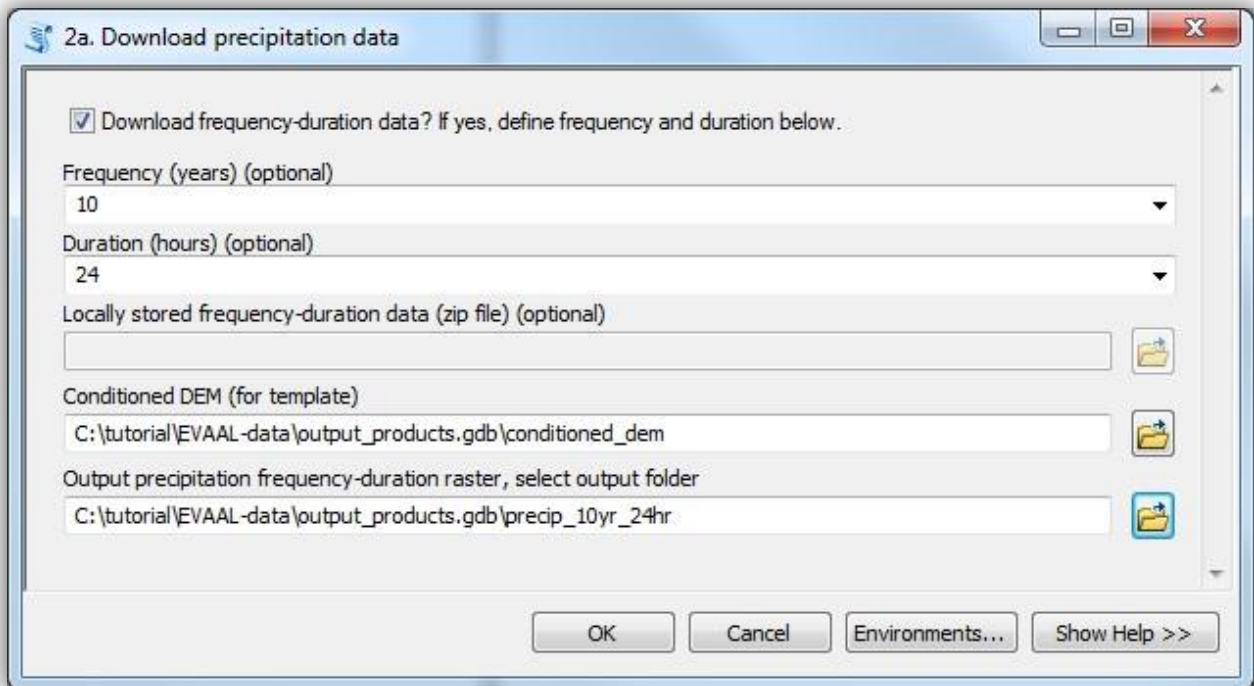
2a. Download precipitation data

Download frequency-duration data? If yes, define frequency and duration below.

Frequency (years) (optional)

10

Duration (hours) (optional)

24

Locally stored frequency-duration data (zip file) (optional)

Conditioned DEM (for template)

C:\tutorial\EVAAL-data\output_products.gdb\conditioned_dem

Output precipitation frequency-duration raster, select output folder

C:\tutorial\EVAAL-data\output_products.gdb\precip_10yr_24hr

OK

Cancel

Environments...

Show Help >>